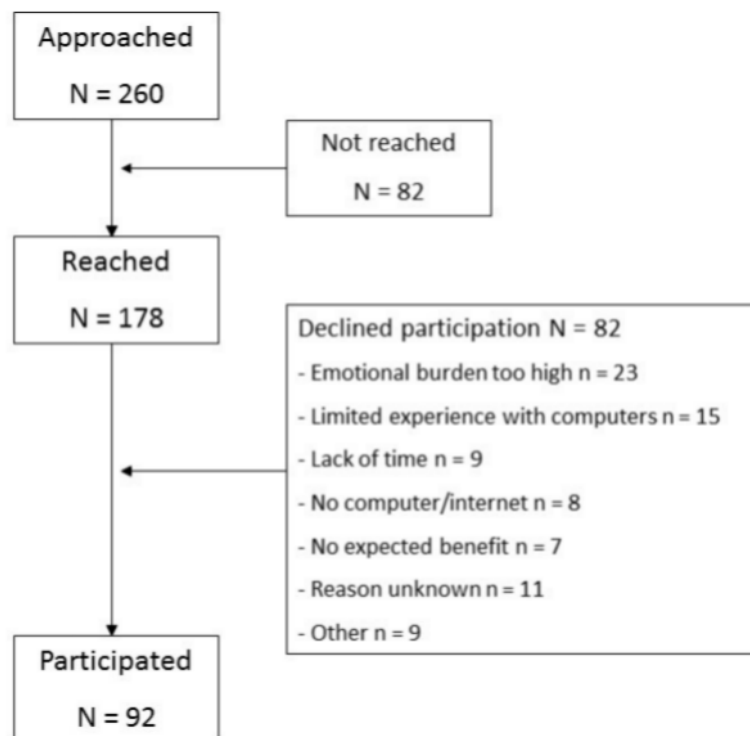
Approached

N = 260

Not reached

N = 82

Reached

N = 178

Declined participation N = 82

- Emotional burden too high n = 23

- Limited experience with computers n = 15

- Lack of time n = 9

- No computer/internet n = 8

- No expected benefit n = 7

- Reason unknown n = 11

- Other n = 9

Participated

N = 92